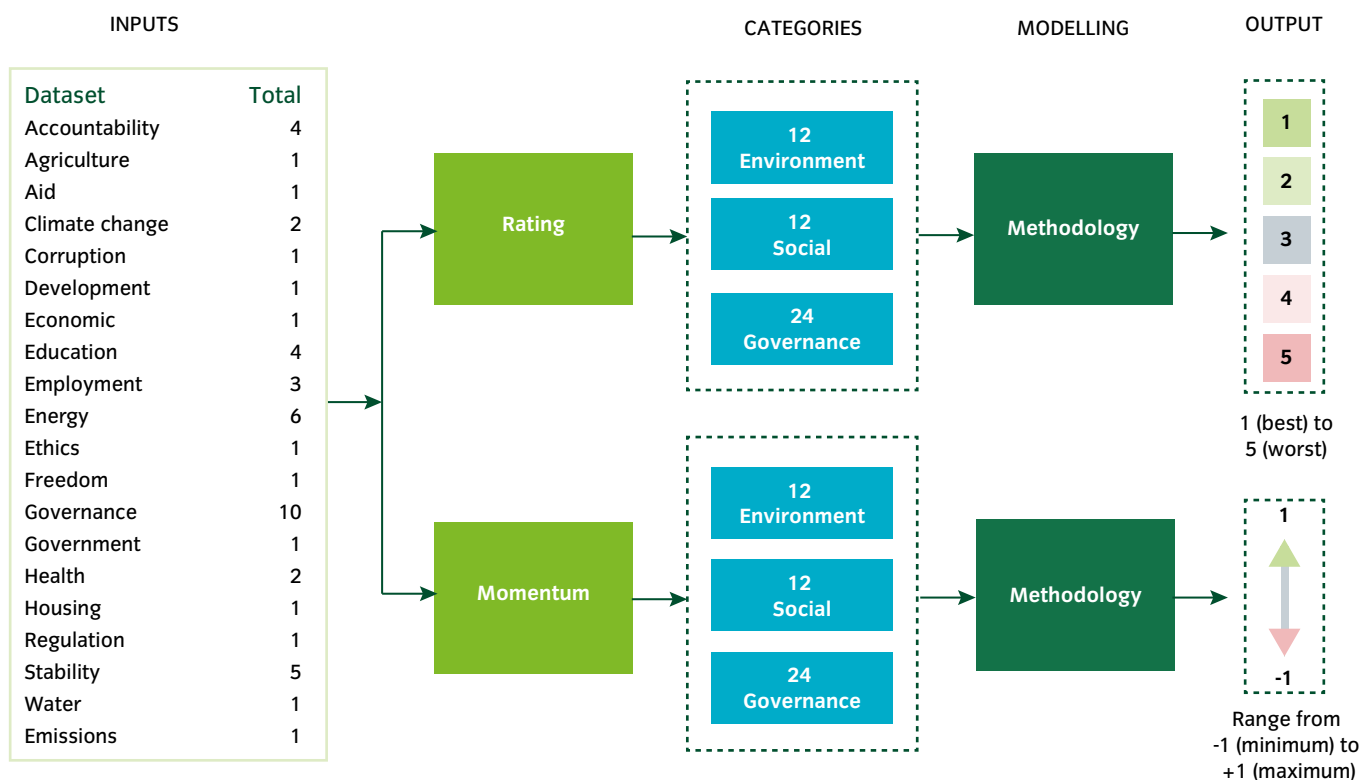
INPUTS

| Dataset | Total |
|---|---|
| Accountability | 4 |
| Agriculture | 1 |
| Aid | 1 |
| Climate change | 2 |
| Corruption | 1 |
| Development | 1 |
| Economic | 1 |
| Education | 4 |
| Employment | 3 |
| Energy | 6 |
| Ethics | 1 |
| Freedom | 1 |
| Governance | 10 |
| Government | 1 |
| Health | 2 |
| Housing | 1 |
| Regulation | 1 |
| Stability | 5 |
| Water | 1 |
| Emissions | 1 |

CATEGORIES

MODELLING

OUTPUT

Rating

12 Environment

12 Social

24 Governance

Methodology

1
2
3
4
5

1 (best) to 5 (worst)

Momentum

12 Environment

12 Social

24 Governance

Methodology

1

-1

Range from -1 (minimum) to +1 (maximum)